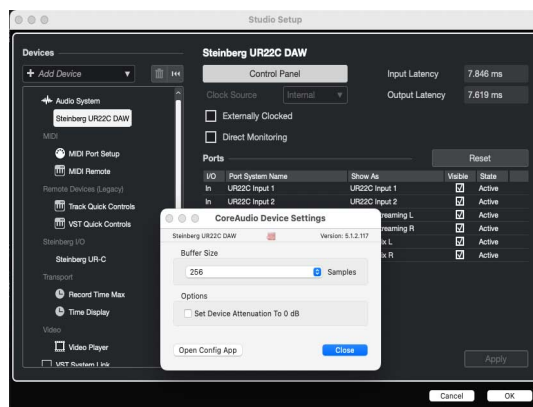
Studio Setup

Devices

Add Device

Audio System
Steinberg UR22C DAW
MIDI
MIDI Port Setup
MIDI Remote
Remote Devices (Legacy)
Track Quick Controls
VST Quick Controls
Steinberg I/O
Steinberg UR-C
Transport
Record Time Max
Time Display
Video
Video Player
VST System Link

Steinberg UR22C DAW

Control Panel
Input Latency 7.846 ms
Clock Source Internal
Output Latency 7.619 ms
Externally Clocked
Direct Monitoring

Ports
Reset

| I/O | Port System Name | Show As | Visible | State |
|---|---|---|---|---|
| In | UR22C Input 1 | UR22C Input 1 | ☑ | Active |
| In | UR22C Input 2 | UR22C Input 2 | ☑ | Active |
| | | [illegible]reaming L | ☑ | Active |
| | | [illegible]reaming R | ☑ | Active |
| | | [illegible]ix L | ☑ | Active |
| | | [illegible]ix R | ☑ | Active |

CoreAudio Device Settings
Steinberg UR22C DAW
Version: 5.1.2.117
Buffer Size
256
Samples
Options
Set Device Attenuation To 0 dB
Open Config App
Close

Apply
Cancel
OK